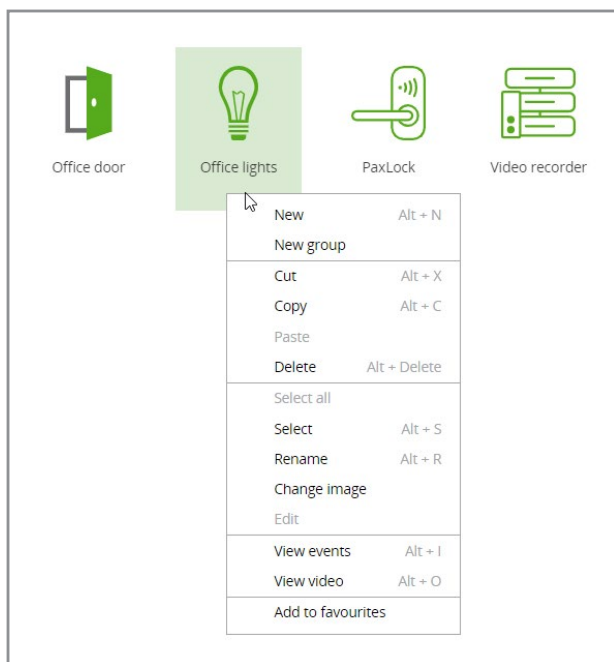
Office door

Office lights

PaxLock

Video recorder

New Alt + N
New group
Cut Alt + X
Copy Alt + C
Paste
Delete Alt + Delete
Select all
Select Alt + S
Rename Alt + R
Change image
Edit
View events Alt + I
View video Alt + O
Add to favourites